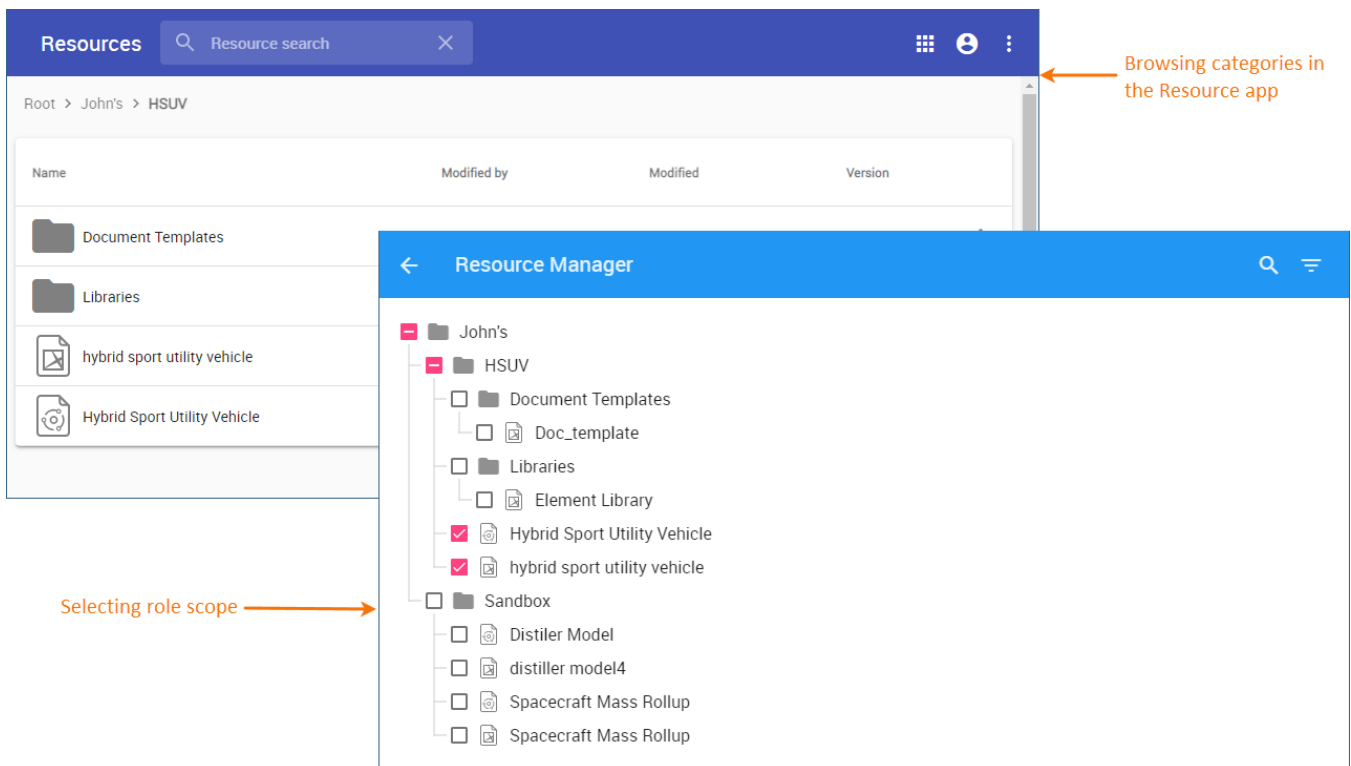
Resources
Resource search

Root > John's > HSUV

| Name | Modified by | Modified | Version |
|---|---|---|---|
| Document Templates | | | |
| Libraries | | | |
| hybrid sport utility vehicle | | | |
| Hybrid Sport Utility Vehicle | | | |

Browsing categories in the Resource app

Resource Manager

John's
HSUV
Document Templates
Doc_template
Libraries
Element Library
Hybrid Sport Utility Vehicle
hybrid sport utility vehicle
Sandbox
Distiler Model
distiller model4
Spacecraft Mass Rollup
Spacecraft Mass Rollup

Selecting role scope